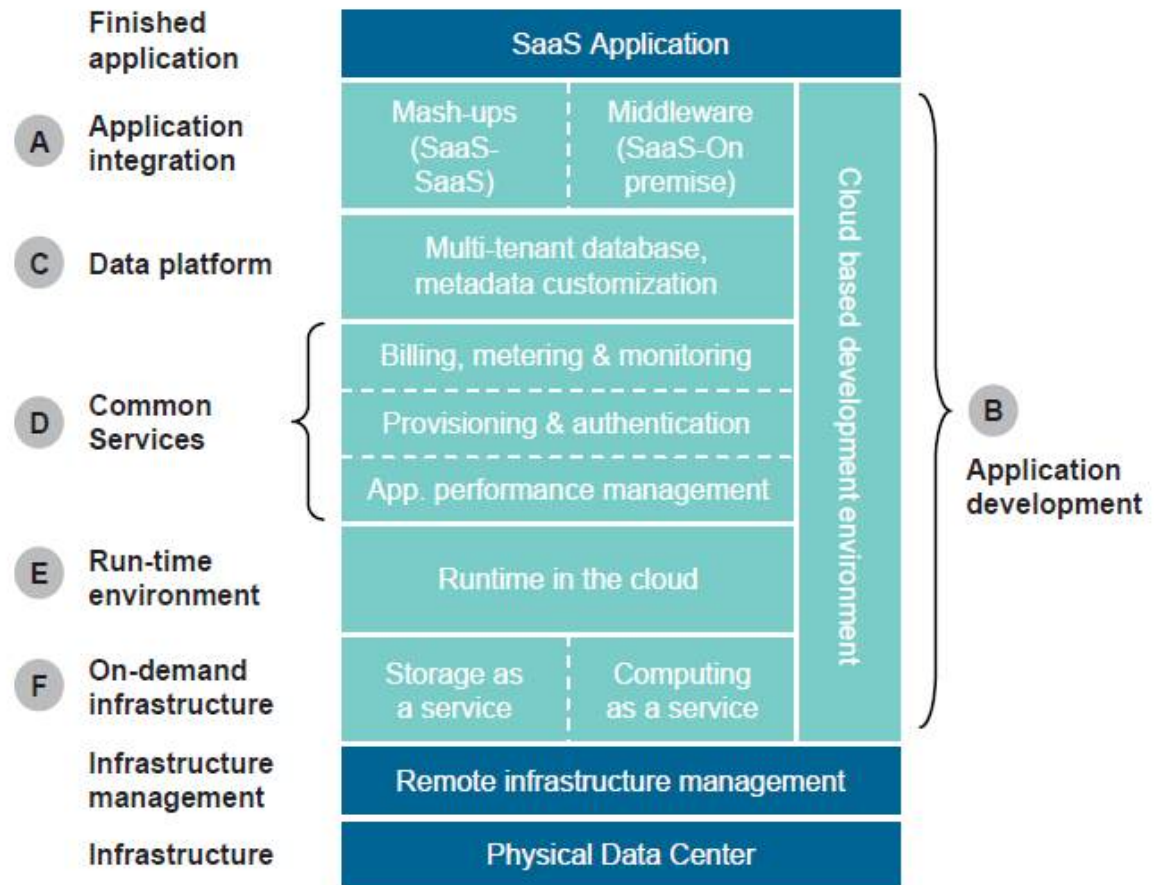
Finished application

SaaS Application

A Application integration

Mash-ups (SaaS-SaaS)

Middleware (SaaS-On premise)

Cloud based development environment

B Application development

C Data platform

Multi-tenant database, metadata customization

D Common Services

Billing, metering & monitoring

Provisioning & authentication

App. performance management

E Run-time environment

Runtime in the cloud

F On-demand infrastructure

Storage as a service

Computing as a service

Infrastructure management

Remote infrastructure management

Infrastructure

Physical Data Center